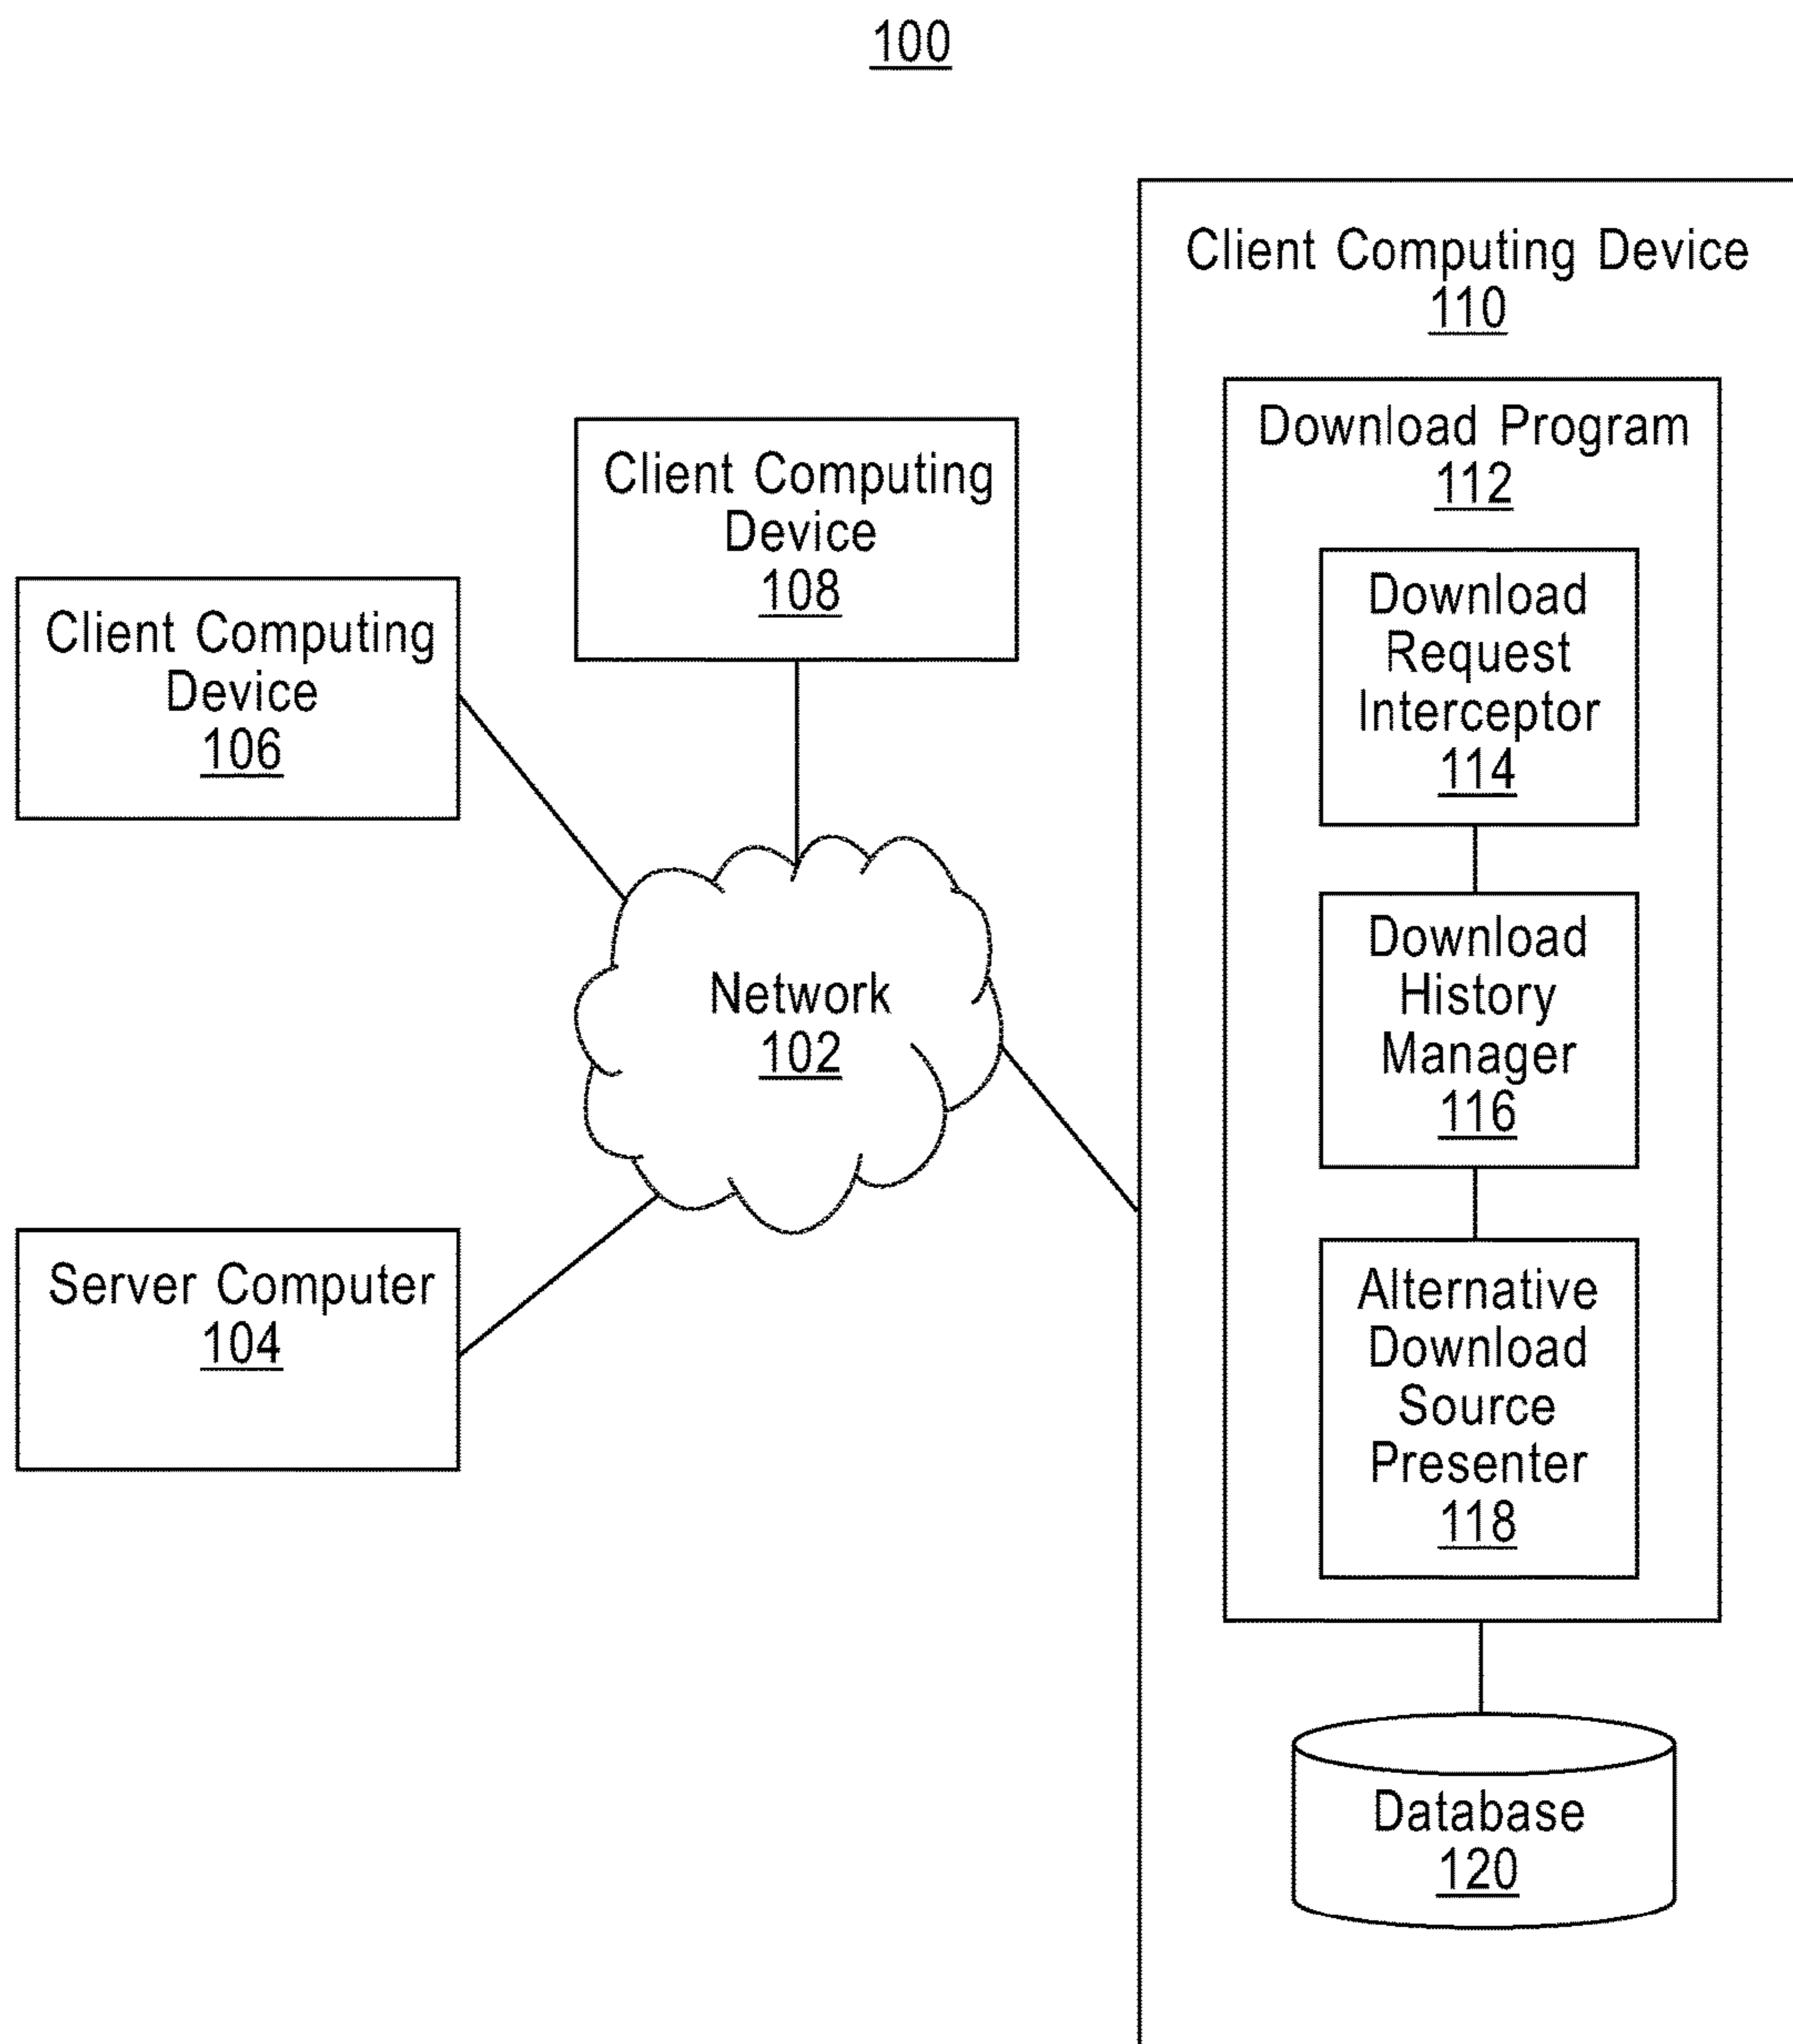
100

Client Computing Device
110

Download Program
112

Download Request Interceptor
114

Download History Manager
116

Alternative Download Source Presenter
118

Database
120

Client Computing Device
108

Client Computing Device
106

Network
102

Server Computer
104